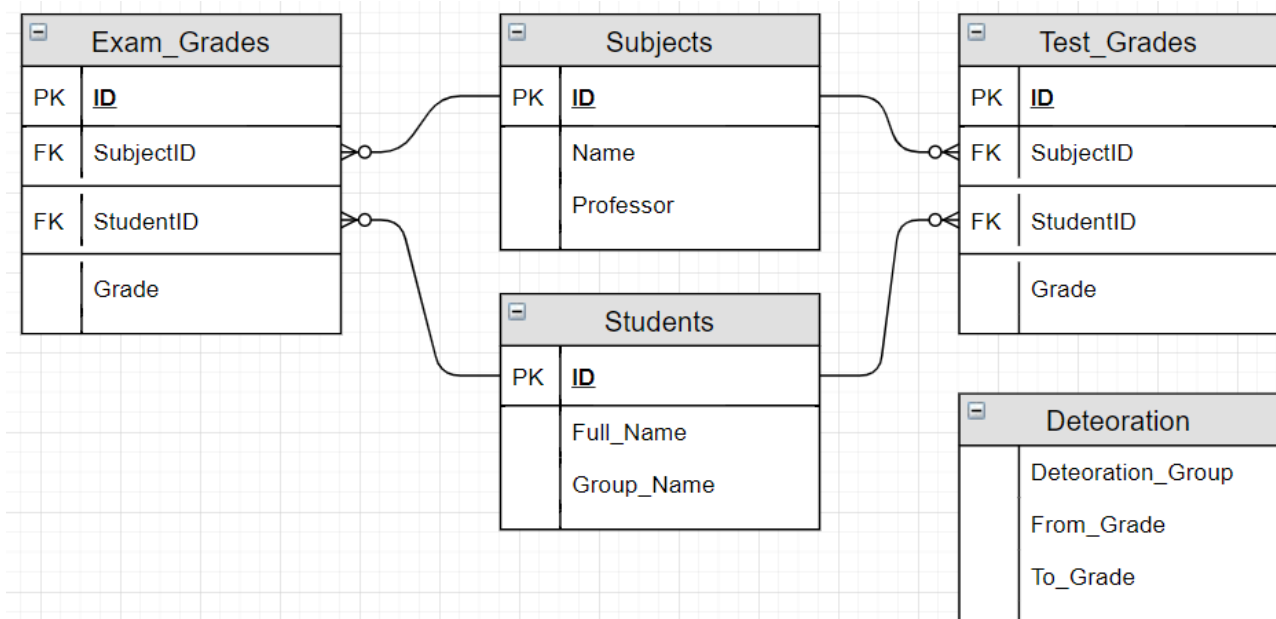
Exam_Grades

| | |
|---|---|
| PK | ID |
| FK | SubjectID |
| FK | StudentID |
| | Grade |

Subjects

| | |
|---|---|
| PK | ID |
| | Name<br>Professor |

Test_Grades

| | |
|---|---|
| PK | ID |
| FK | SubjectID |
| FK | StudentID |
| | Grade |

Students

| | |
|---|---|
| PK | ID |
| | Full_Name<br>Group_Name |

Deteoration

| | |
|---|---|
| | Deteoration_Group<br>From_Grade<br>To_Grade |